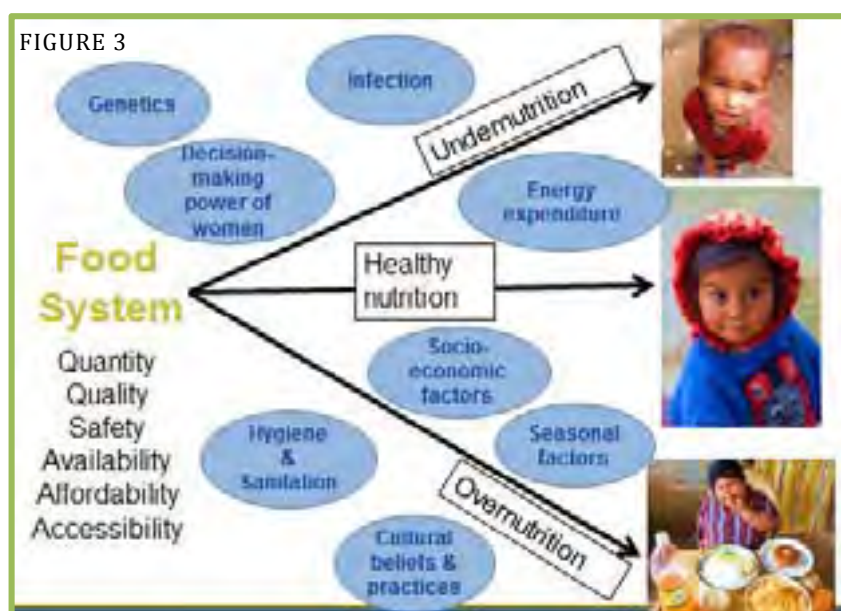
FIGURE 3

Genetics

Infection

Decision-making power of women

Undernutrition

Energy expenditure

Food System

Quantity
Quality
Safety
Availability
Affordability
Accessibility

Healthy nutrition

Socio-economic factors

Hygiene & Sanitation

Seasonal factors

Overnutrition

Cultural beliefs & practices